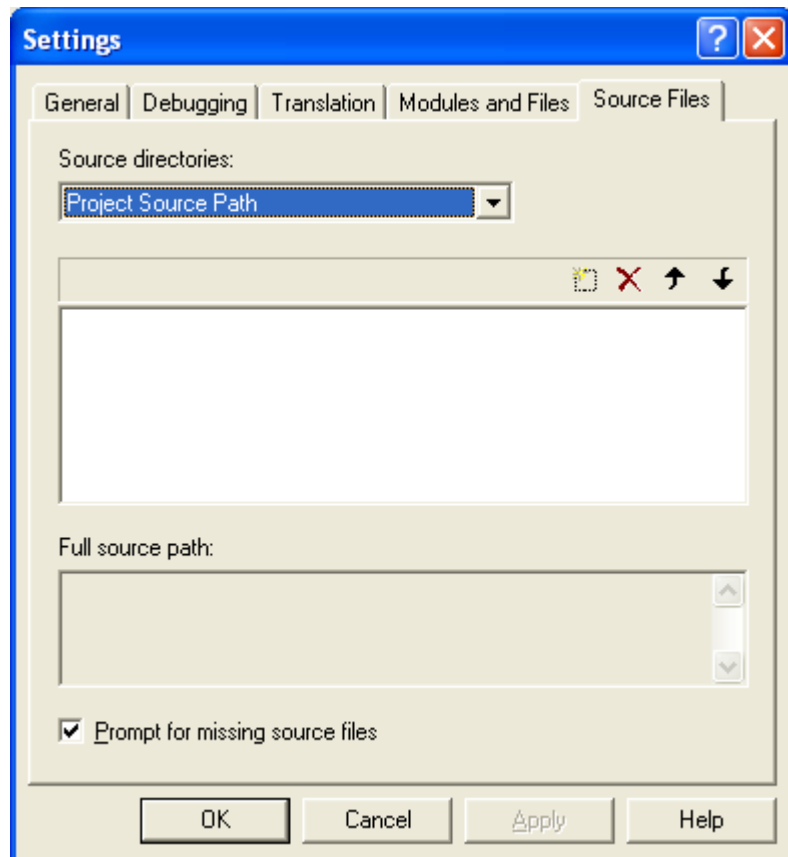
Settings

General | Debugging | Translation | Modules and Files | Source Files

Source directories:

Project Source Path

Full source path:

☑ Prompt for missing source files

OK | Cancel | Apply | Help